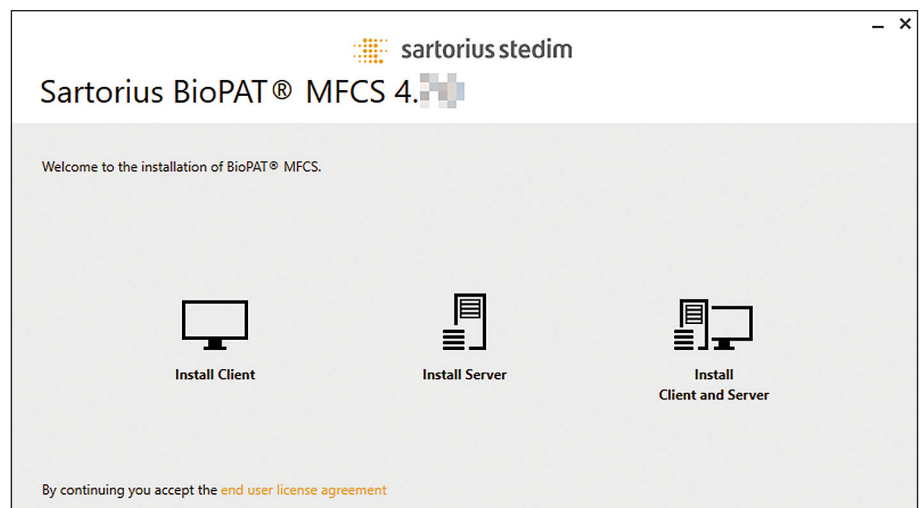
sartorius stedim

Sartorius BioPAT® MFCS 4.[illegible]

Welcome to the installation of BioPAT® MFCS.

Install Client

Install Server

Install
Client and Server

By continuing you accept the end user license agreement